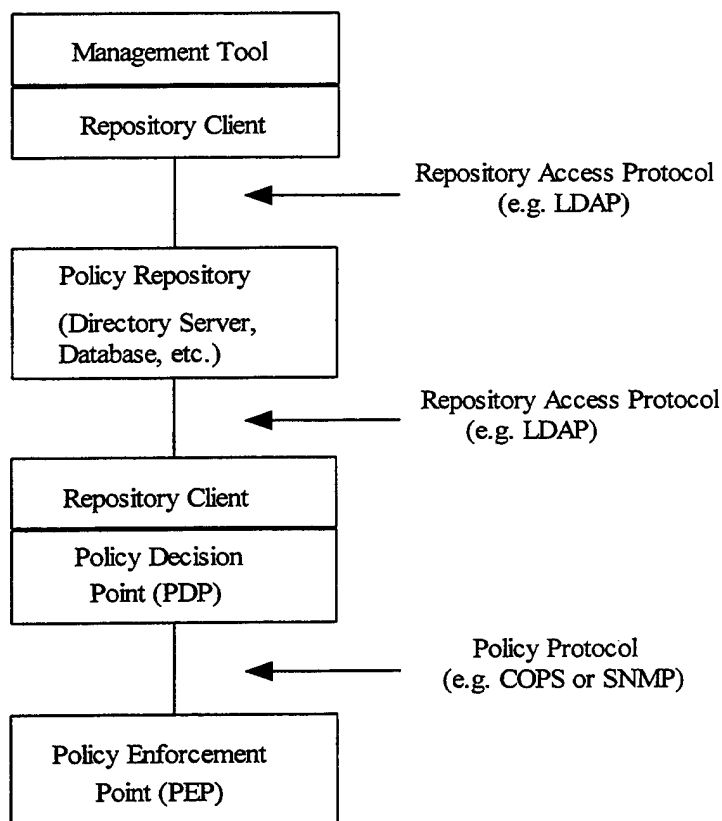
Management Tool

Repository Client

Repository Access Protocol (e.g. LDAP)

Policy Repository

(Directory Server, Database, etc.)

Repository Access Protocol (e.g. LDAP)

Repository Client

Policy Decision Point (PDP)

Policy Protocol (e.g. COPS or SNMP)

Policy Enforcement Point (PEP)